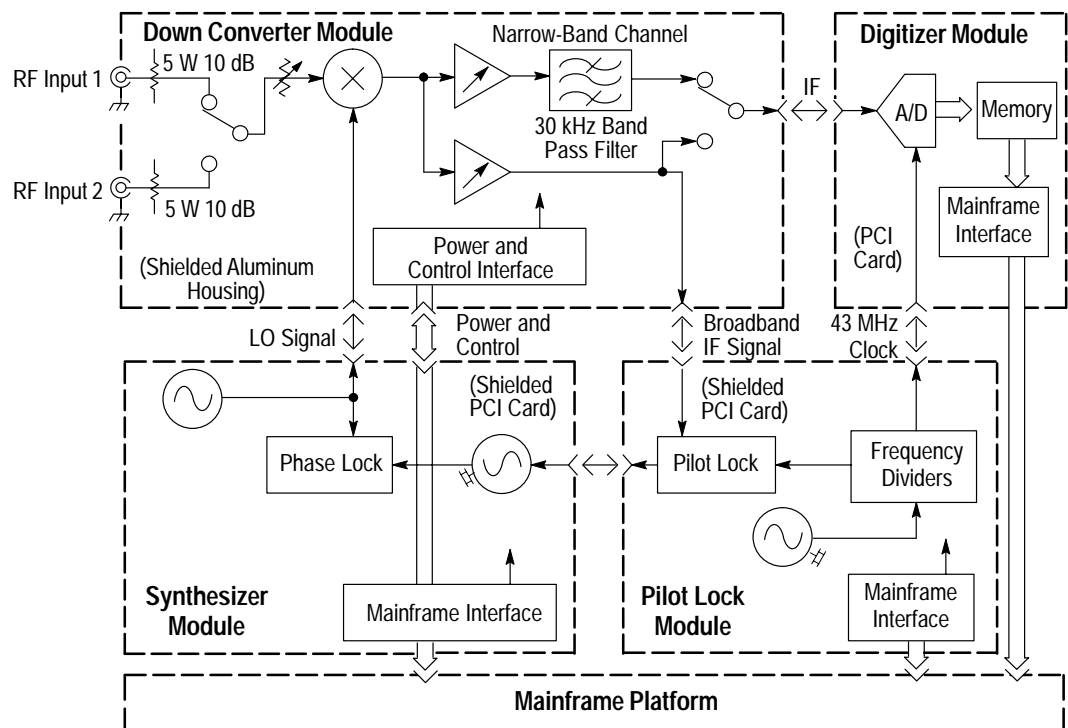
Down Converter Module

Narrow-Band Channel

Digitizer Module

RF Input 1

5 W 10 dB

IF

A/D

Memory

30 kHz Band Pass Filter

RF Input 2

5 W 10 dB

Mainframe Interface

(PCI Card)

Power and Control Interface

(Shielded Aluminum Housing)

LO Signal

Power and Control

Broadband IF Signal

43 MHz Clock

(Shielded PCI Card)

(Shielded PCI Card)

Phase Lock

Pilot Lock

Frequency Dividers

Synthesizer Module

Mainframe Interface

Pilot Lock Module

Mainframe Interface

Mainframe Platform